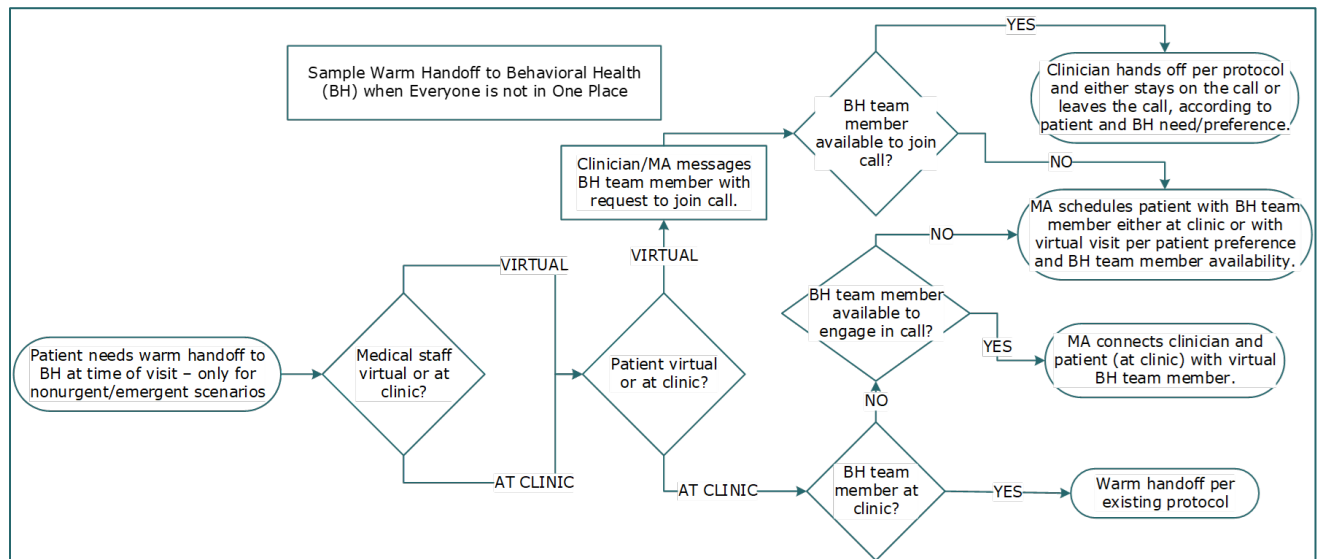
Sample Warm Handoff to Behavioral Health (BH) when Everyone is not in One Place

Patient needs warm handoff to BH at time of visit – only for nonurgent/emergent scenarios

Medical staff virtual or at clinic?

VIRTUAL

AT CLINIC

Patient virtual or at clinic?

VIRTUAL

Clinician/MA messages BH team member with request to join call.

BH team member available to join call?

YES

Clinician hands off per protocol and either stays on the call or leaves the call, according to patient and BH need/preference.

NO

MA schedules patient with BH team member either at clinic or with virtual visit per patient preference and BH team member availability.

AT CLINIC

BH team member at clinic?

YES

Warm handoff per existing protocol

NO

BH team member available to engage in call?

NO

YES

MA connects clinician and patient (at clinic) with virtual BH team member.